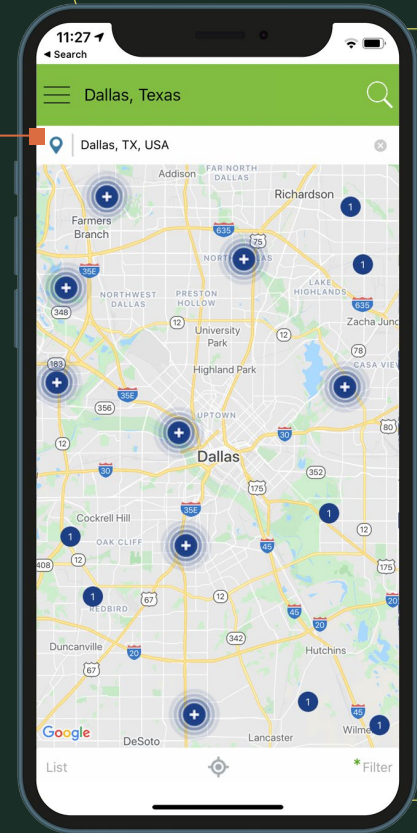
11:27
◀ Search
Dallas, Texas
Dallas, TX, USA
Addison
FAR NORTH DALLAS
Richardson
Farmers Branch
635
75
NORTH DALLAS
35E
LAKE HIGHLANDS
NORTHWEST DALLAS
PRESTON HOLLOW
348
635
12
Zacha Junc
University Park
183
Highland Park
CASA VIE
356
35E
UPTOWN
80
12
30
Dallas
30
352
175
30
Cockrell Hill
35E
OAK CLIFF
408
45
80
67
REDBIRD
12
45
20
Duncanville
20
342
Hutchins
67
Google
DeSoto
Lancaster
45
Wilme
List
Filter
1
1
1
1
1
1
1
1
1
1
1
1
1
1
1
1
1
1
1
1
1
1
1
1
1
1
1
1
1